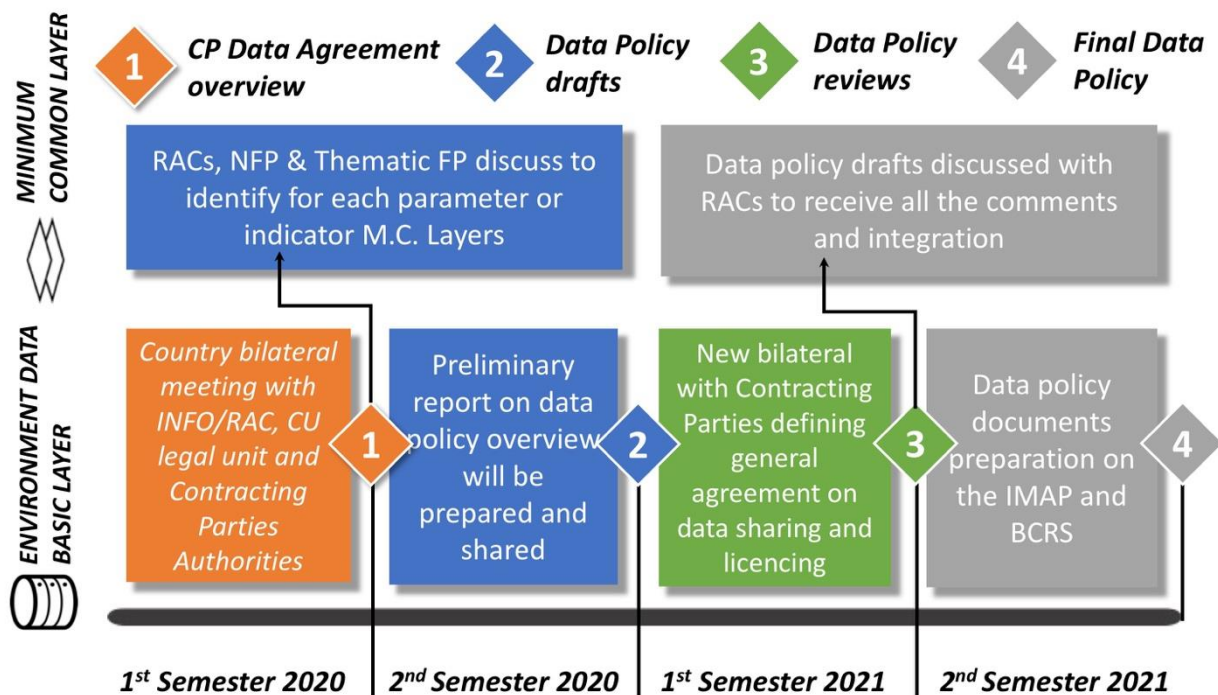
MINIMUM COMMON LAYER

ENVIRONMENT DATA BASIC LAYER

1 CP Data Agreement overview

2 Data Policy drafts

3 Data Policy reviews

4 Final Data Policy

RACs, NFP & Thematic FP discuss to identify for each parameter or indicator M.C. Layers

Data policy drafts discussed with RACs to receive all the comments and integration

Country bilateral meeting with INFO/RAC, CU legal unit and Contracting Parties Authorities

1

Preliminary report on data policy overview will be prepared and shared

2

New bilateral with Contracting Parties defining general agreement on data sharing and licencing

3

Data policy documents preparation on the IMAP and BCRS

4

1$^{st}$ Semester 2020

2$^{nd}$ Semester 2020

1$^{st}$ Semester 2021

2$^{nd}$ Semester 2021